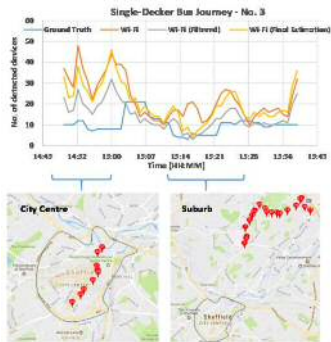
Single-Decker Bus Journey - No. 3

Ground Truth
Wi-Fi
Wi-Fi (filtered)
Wi-Fi (Final Estimation)

50
40
30
20
10
0

No. of detected devices

14:43
14:52
15:00
15:07
15:14
15:21
15:28
15:36
15:43

Time [HH:MM]

City Centre

Suburb

Sheffield